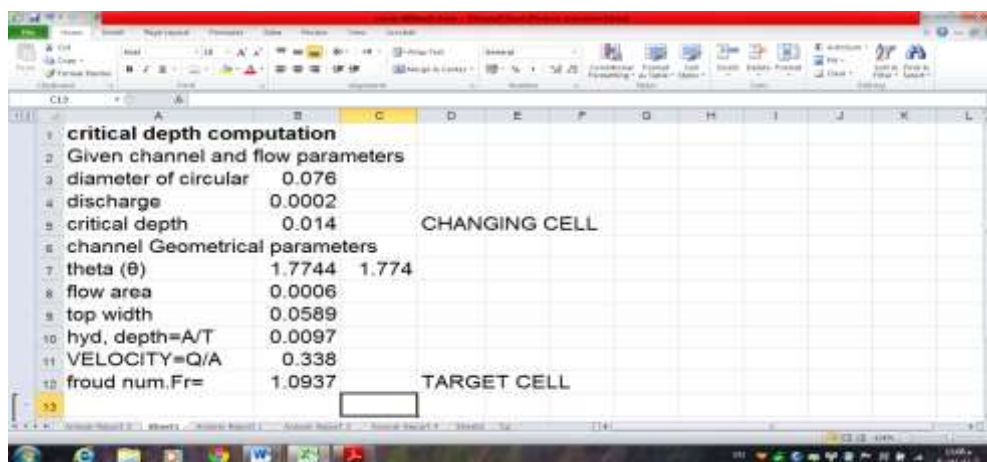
| | A | B | C | D | E | F | G | H | I | J | K | L |
|---|---|---|---|---|---|---|---|---|---|---|---|---|
| 1 | critical depth computation | | | | | | | | | | | |
| 2 | Given channel and flow parameters | | | | | | | | | | | |
| 3 | diameter of circular | 0.076 | | | | | | | | | | |
| 4 | discharge | 0.0002 | | | | | | | | | | |
| 5 | critical depth | 0.014 | | CHANGING CELL | | | | | | | | |
| 6 | channel Geometrical parameters | | | | | | | | | | | |
| 7 | theta (θ) | 1.7744 | 1.774 | | | | | | | | | |
| 8 | flow area | 0.0006 | | | | | | | | | | |
| 9 | top width | 0.0589 | | | | | | | | | | |
| 10 | hyd, depth=A/T | 0.0097 | | | | | | | | | | |
| 11 | VELOCITY=Q/A | 0.338 | | | | | | | | | | |
| 12 | froud num.Fr= | 1.0937 | | TARGET CELL | | | | | | | | |
| 13 | | | | | | | | | | | | |

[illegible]